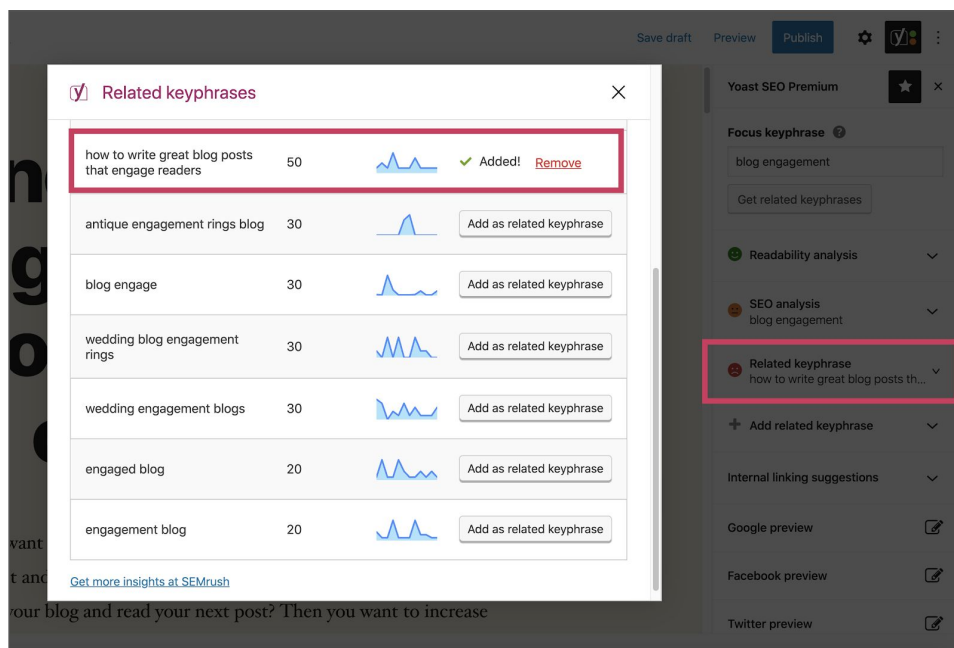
Save draft Preview Publish

Related keyphrases

| how to write great blog posts that engage readers | 50 | ✓ Added! Remove |
|---|---|---|
| antique engagement rings blog | 30 | Add as related keyphrase |
| blog engage | 30 | Add as related keyphrase |
| wedding blog engagement rings | 30 | Add as related keyphrase |
| wedding engagement blogs | 30 | Add as related keyphrase |
| engaged blog | 20 | Add as related keyphrase |
| engagement blog | 20 | Add as related keyphrase |

Get more insights at SEMrush

Yoast SEO Premium

Focus keyphrase

blog engagement

Get related keyphrases

Readability analysis

SEO analysis
blog engagement

Related keyphrase
how to write great blog posts th...

Add related keyphrase

Internal linking suggestions

Google preview

Facebook preview

Twitter preview

want
t and
your blog and read your next post? Then you want to increase